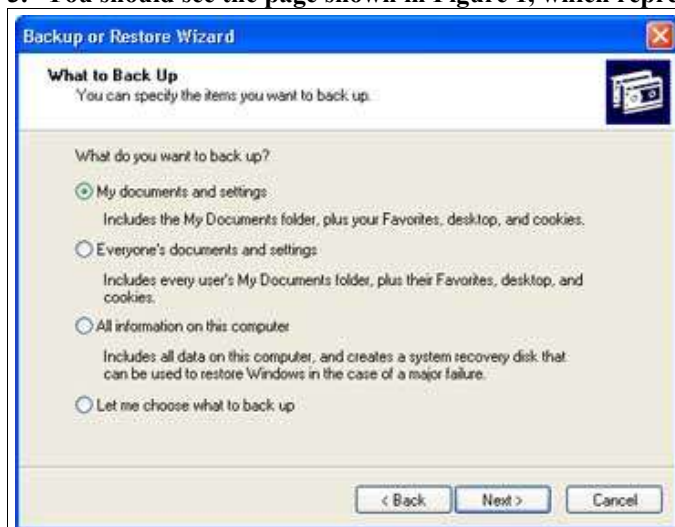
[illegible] You should see the page shown in Figure 1, which repre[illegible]

Backup or Restore Wizard

What to Back Up
You can specify the items you want to back up.

What do you want to back up?

My documents and settings
Includes the My Documents folder, plus your Favorites, desktop, and cookies.

Everyone's documents and settings
Includes every user's My Documents folder, plus their Favorites, desktop, and cookies.

All information on this computer
Includes all data on this computer, and creates a system recovery disk that can be used to restore Windows in the case of a major failure.

Let me choose what to back up

< Back
Next >
Cancel